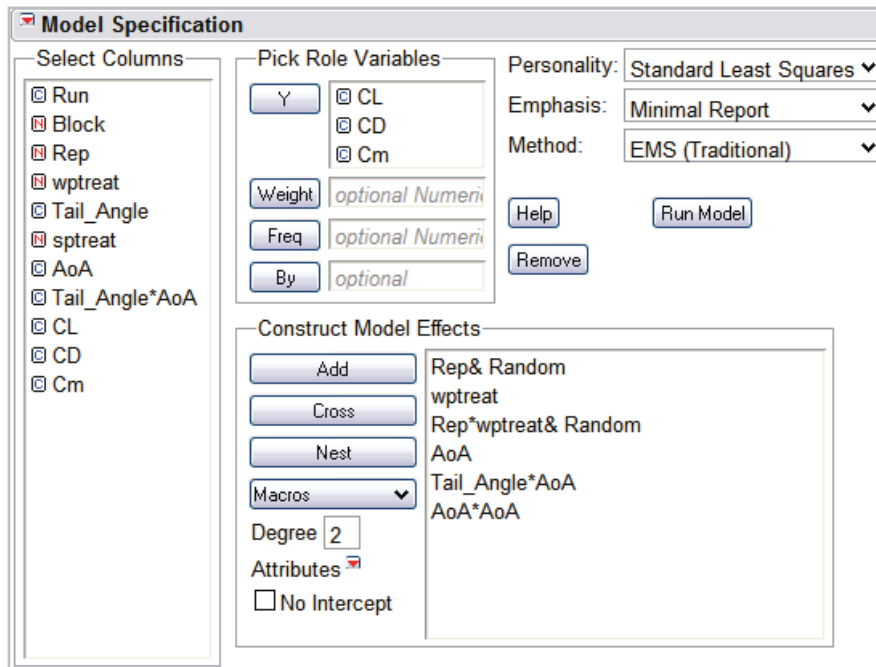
Model Specification

Select Columns
Run
Block
Rep
wptreat
Tail_Angle
sptreat
AoA
Tail_Angle*AoA
CL
CD
Cm

Pick Role Variables
Y
CL
CD
Cm
Weight
optional Numeri
Freq
optional Numeri
By
optional

Personality: Standard Least Squares
Emphasis: Minimal Report
Method: EMS (Traditional)

Help
Run Model
Remove

Construct Model Effects
Add
Cross
Nest
Macros
Degree 2
Attributes
No Intercept

Rep& Random
wptreat
Rep*wptreat& Random
AoA
Tail_Angle*AoA
AoA*AoA